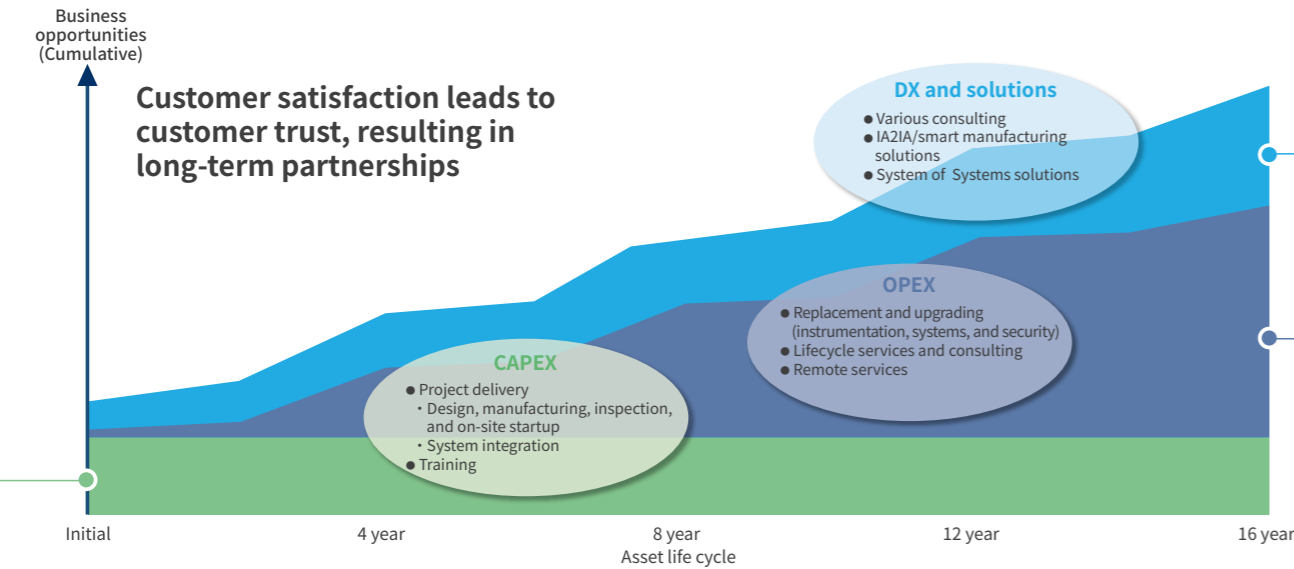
Business opportunities (Cumulative)

Customer satisfaction leads to customer trust, resulting in long-term partnerships

DX and solutions
● Various consulting
● IA2IA/smart manufacturing solutions
● System of Systems solutions

OPEX
● Replacement and upgrading (instrumentation, systems, and security)
● Lifecycle services and consulting
● Remote services

CAPEX
● Project delivery
・Design, manufacturing, inspection, and on-site startup
・System integration
● Training

Initial
4 year
8 year
12 year
16 year
Asset life cycle